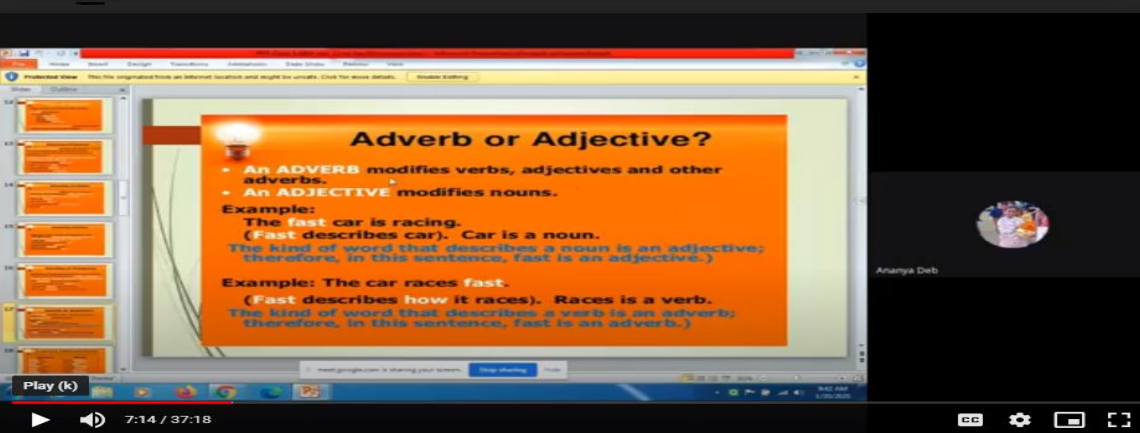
Protected View This file originated from an Internet location and might be unsafe. Click for more details. Enable Editing

Adverb or Adjective?

• An ADVERB modifies verbs, adjectives and other adverbs.
• An ADJECTIVE modifies nouns.

Example:
The fast car is racing.
(Fast describes car). Car is a noun.
The kind of word that describes a noun is an adjective; therefore, in this sentence, fast is an adjective.)

Example: The car races fast.
(Fast describes how it races). Races is a verb.
The kind of word that describes a verb is an adverb; therefore, in this sentence, fast is an adverb.)

meet.google.com is sharing your screen. Stop sharing Hide

Ananya Deb

Play (k)

7:14 / 37:18